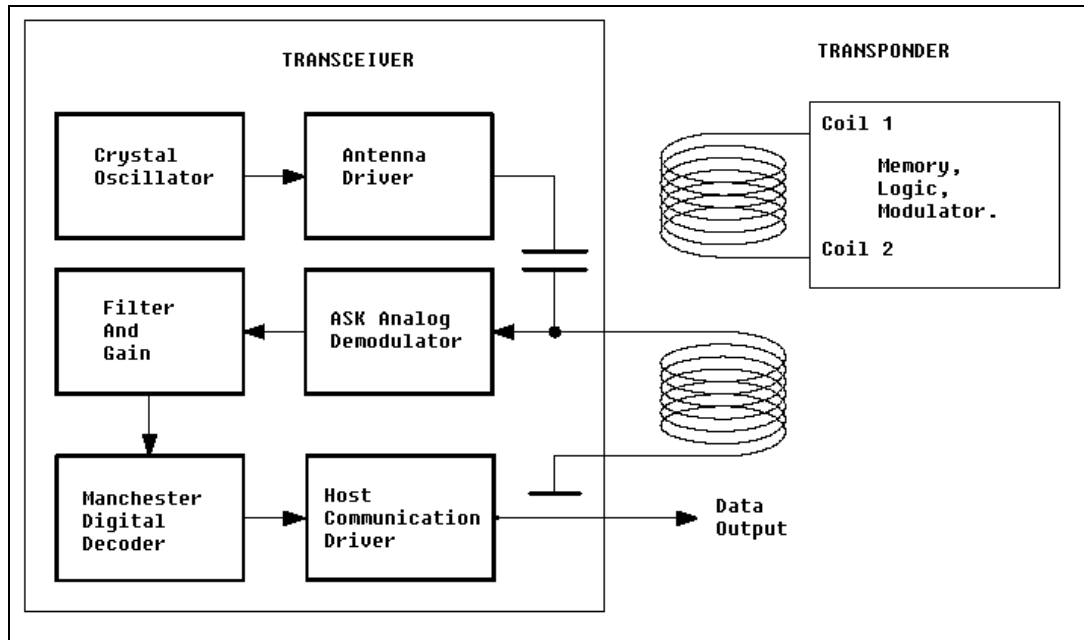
TRANSCEIVER

TRANSPONDER

Crystal Oscillator

Antenna Driver

Coil 1

Memory, Logic, Modulator.

Coil 2

Filter And Gain

ASK Analog Demodulator

Manchester Digital Decoder

Host Communication Driver

Data Output